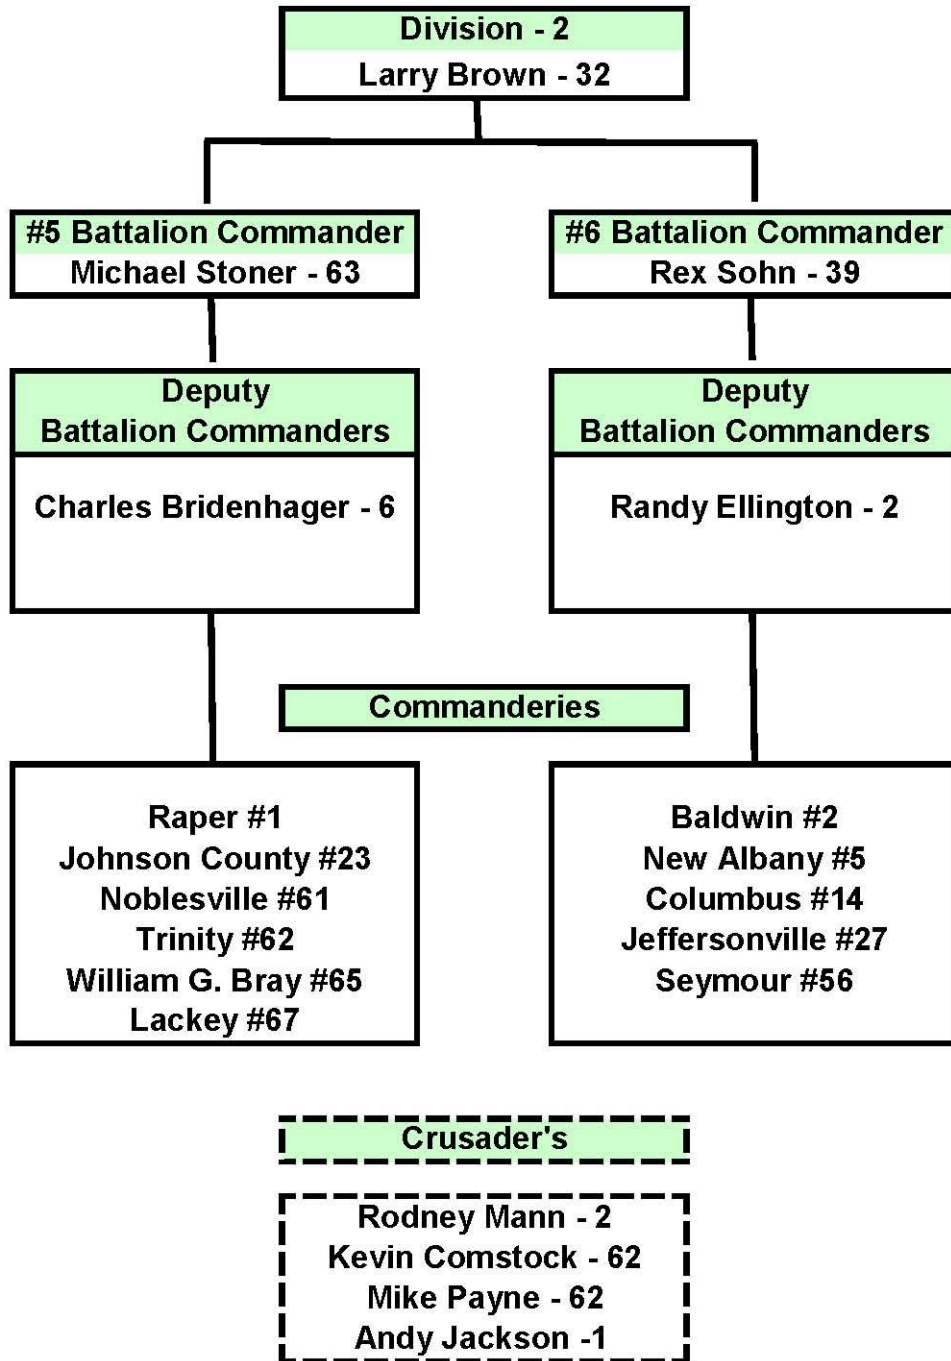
Division - 2
Larry Brown - 32

#5 Battalion Commander
Michael Stoner - 63

#6 Battalion Commander
Rex Sohn - 39

Deputy
Battalion Commanders

Charles Bridenhager - 6

Deputy
Battalion Commanders

Randy Ellington - 2

Commanderies

Raper #1
Johnson County #23
Noblesville #61
Trinity #62
William G. Bray #65
Lackey #67

Baldwin #2
New Albany #5
Columbus #14
Jeffersonville #27
Seymour #56

Crusader's

Rodney Mann - 2
Kevin Comstock - 62
Mike Payne - 62
Andy Jackson -1